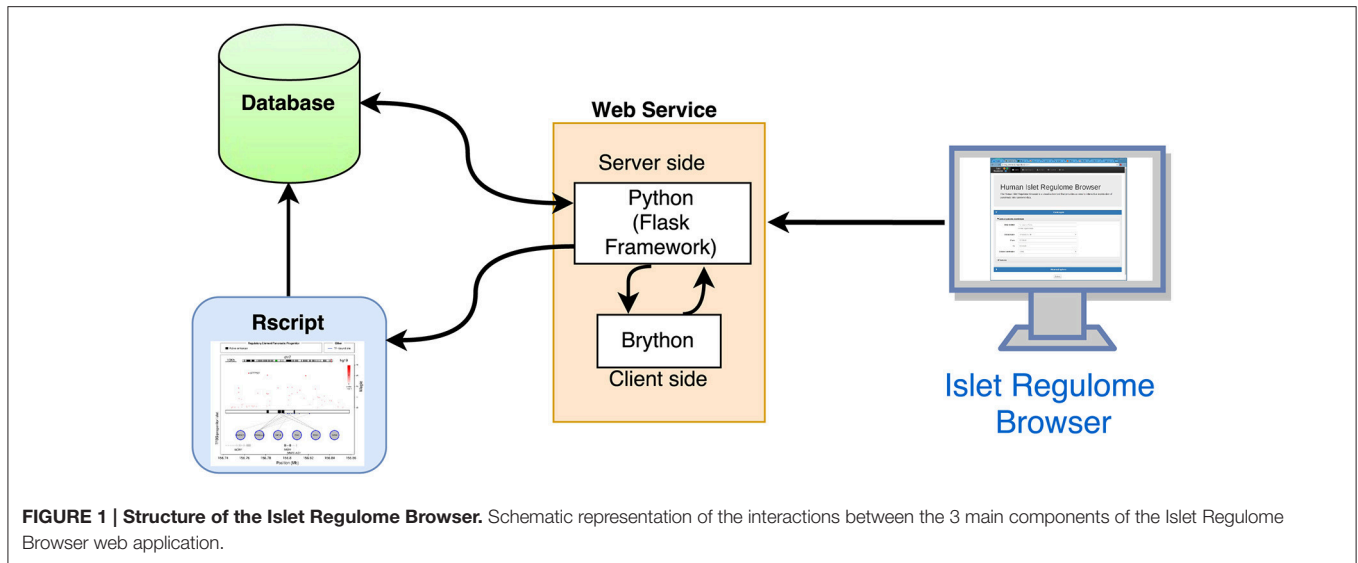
Database

Web Service

Server side

Python (Flask Framework)

Brython

Client side

Rscript

Human Islet Regulome Browser

Islet Regulome Browser

**FIGURE 1 | Structure of the Islet Regulome Browser.** Schematic representation of the interactions between the 3 main components of the Islet Regulome Browser web application.